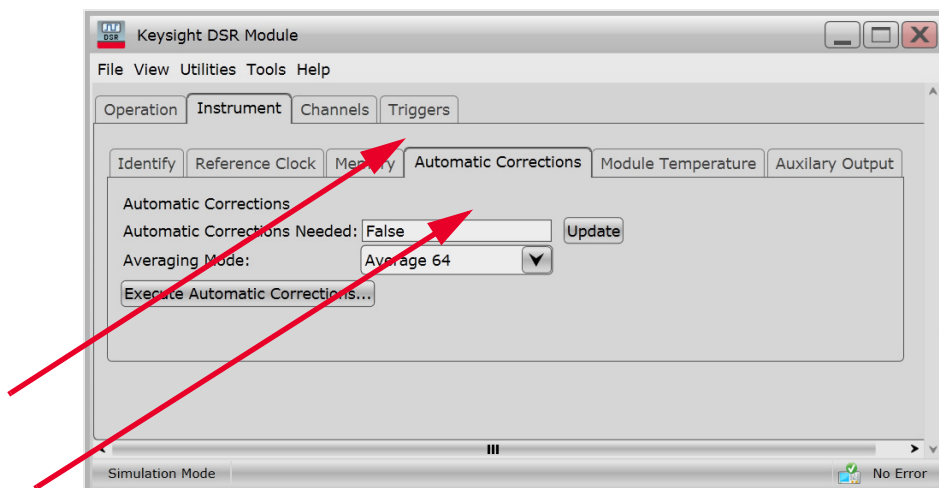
DSR Keysight DSR Module

File View Utilities Tools Help

Operation Instrument Channels Triggers

Identify Reference Clock Memory Automatic Corrections Module Temperature Auxilary Output

Automatic Corrections
Automatic Corrections Needed: False Update
Averaging Mode: Average 64
Execute Automatic Corrections...

Simulation Mode No Error